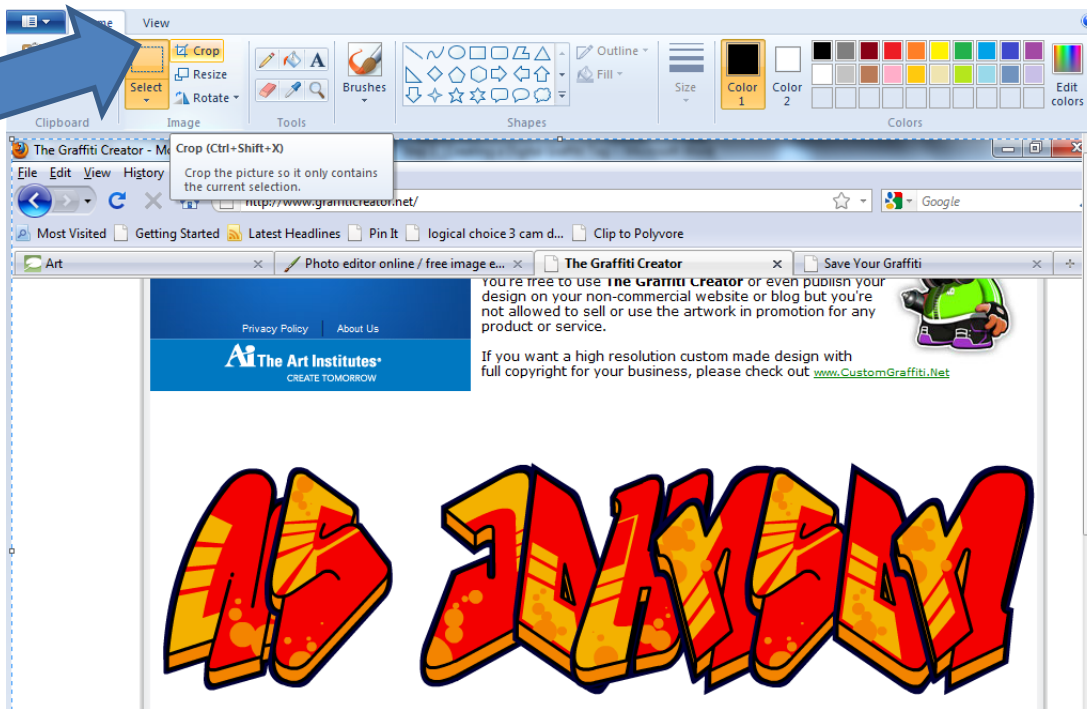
View

Crop
Resize
Rotate
Select
Clipboard
Image
Tools
Brushes
Outline
Fill
Shapes
Size
Color 1
Color 2
Colors
Edit colors

Crop (Ctrl+Shift+X)
Crop the picture so it only contains the current selection.

The Graffiti Creator - M

File Edit View History

http://www.graffiticreator.net/

Google

Most Visited Getting Started Latest Headlines Pin It logical choice 3 cam d... Clip to Polyvore

Art
Photo editor online / free image e...
The Graffiti Creator
Save Your Graffiti

Privacy Policy | About Us

The Art Institutes
CREATE TOMORROW

You're free to use The Graffiti Creator or even publish your design on your non-commercial website or blog but you're not allowed to sell or use the artwork in promotion for any product or service.

If you want a high resolution custom made design with full copyright for your business, please check out www.CustomGraffiti.Net